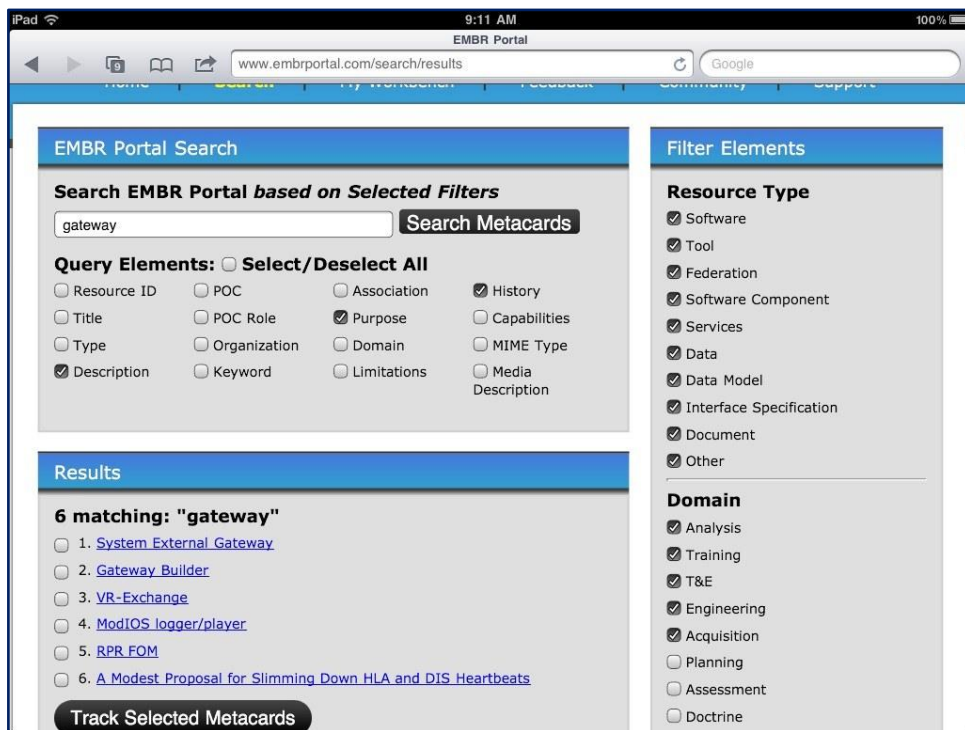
iPad 9:11 AM 100%
EMBR Portal
www.embrportal.com/search/results
Google

EMBR Portal Search

Search EMBR Portal based on Selected Filters

gateway
Search Metacards

Query Elements: Select/Deselect All

Resource ID
POC
Association
History
Title
POC Role
Purpose
Capabilities
Type
Organization
Domain
MIME Type
Description
Keyword
Limitations
Media Description

Results

6 matching: "gateway"

1. System External Gateway
2. Gateway Builder
3. VR-Exchange
4. ModIOS logger/player
5. RPR FOM
6. A Modest Proposal for Slimming Down HLA and DIS Heartbeats

Track Selected Metacards

Filter Elements

Resource Type
Software
Tool
Federation
Software Component
Services
Data
Data Model
Interface Specification
Document
Other

Domain
Analysis
Training
T&E
Engineering
Acquisition
Planning
Assessment
Doctrine